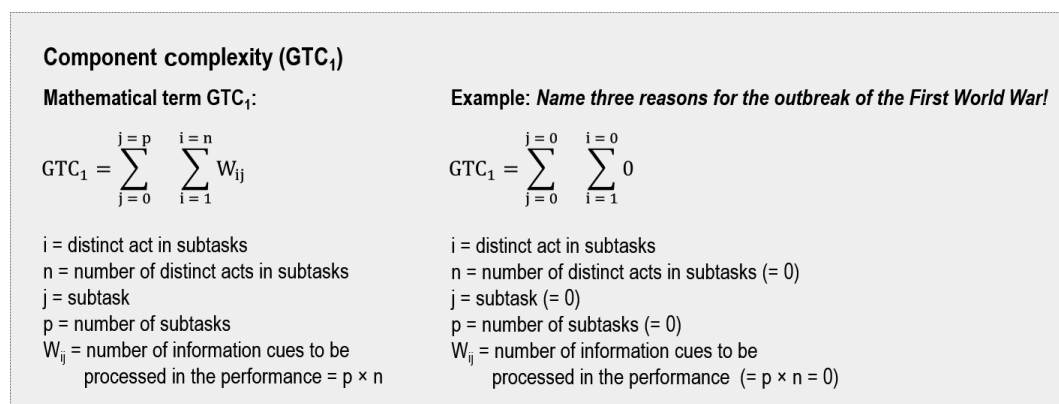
Component complexity ($GTC_1$)

Mathematical term $GTC_1$:

$\mathrm{GTC}_1 = \sum_{j=0}^{j=p} \sum_{i=1}^{i=n} W_{ij}$

i = distinct act in subtasks
n = number of distinct acts in subtasks
j = subtask
p = number of subtasks
$W_{ij}$ = number of information cues to be processed in the performance = p × n

Example: *Name three reasons for the outbreak of the First World War!*

$\mathrm{GTC}_1 = \sum_{j=0}^{j=0} \sum_{i=1}^{i=0} 0$

i = distinct act in subtasks
n = number of distinct acts in subtasks (= 0)
j = subtask (= 0)
p = number of subtasks (= 0)
$W_{ij}$ = number of information cues to be processed in the performance (= p × n = 0)